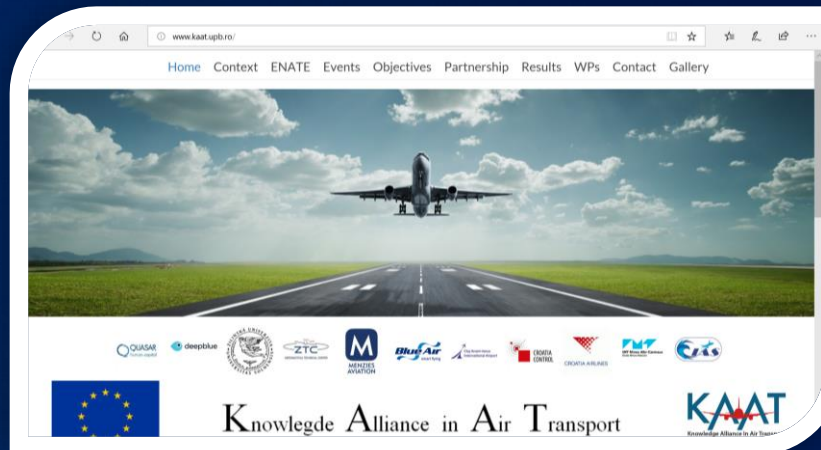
www.kaat.upb.ro/

Home Context ENATE Events Objectives Partnership Results WPs Contact Gallery

QUASAR deepblue ZTC MENZIES AVIATION BlueAir CROATIA CONTROL CROATIA AIRLINES

Knowlegde Alliance in Air Transport

KAAT
Knowledge Alliance in Air Trans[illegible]